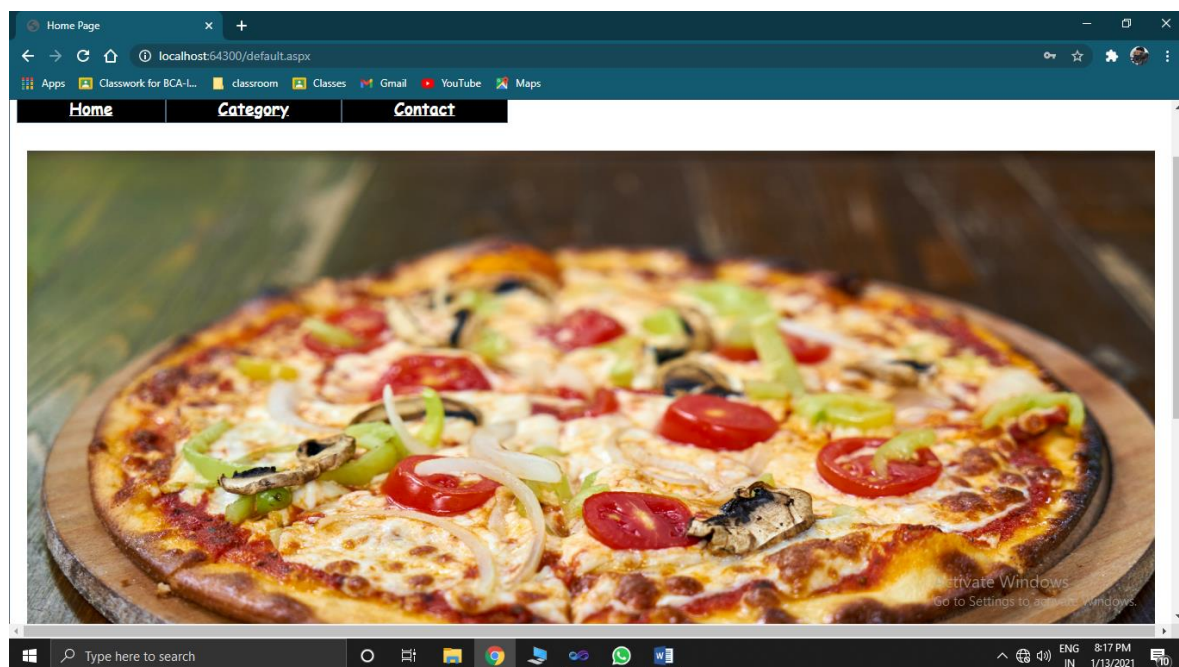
Home Page

localhost:64300/default.aspx

Apps Classwork for BCA-I... classroom Classes Gmail YouTube Maps

Home Category Contact

Activate Windows
Go to Settings to activate Windows.

Type here to search

ENG IN 8:17 PM 1/13/2021 10